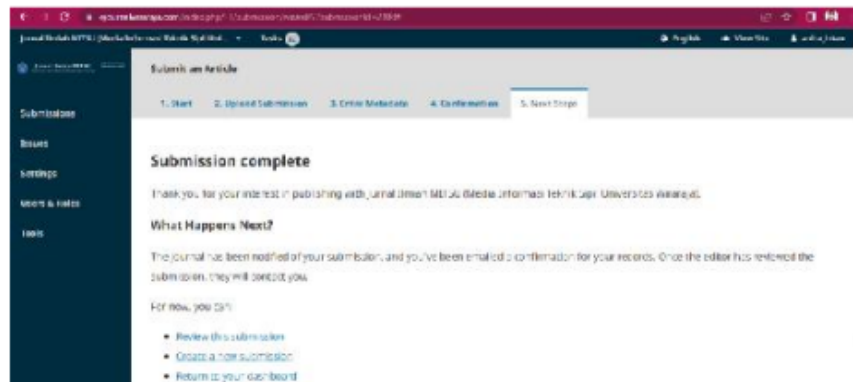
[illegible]

Jurnal Ilmiah MITSU (Media Informasi Teknik Sipil Uni... Tasks 0 English View Site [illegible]

Submissions

Issues

Settings

Users & Roles

Tools

Submit an Article

1. Start 2. Upload Submission 3. Enter Metadata 4. Confirmation 5. Next Steps

Submission complete

Thank you for your interest in publishing with Jurnal Ilmiah MITSU (Media Informasi Teknik Sipil Universitas Wiraraja).

What Happens Next?

The journal has been notified of your submission, and you've been emailed a confirmation for your records. Once the editor has reviewed the submission, they will contact you.

For now, you can:

• Review this submission
• Create a new submission
• Return to your dashboard